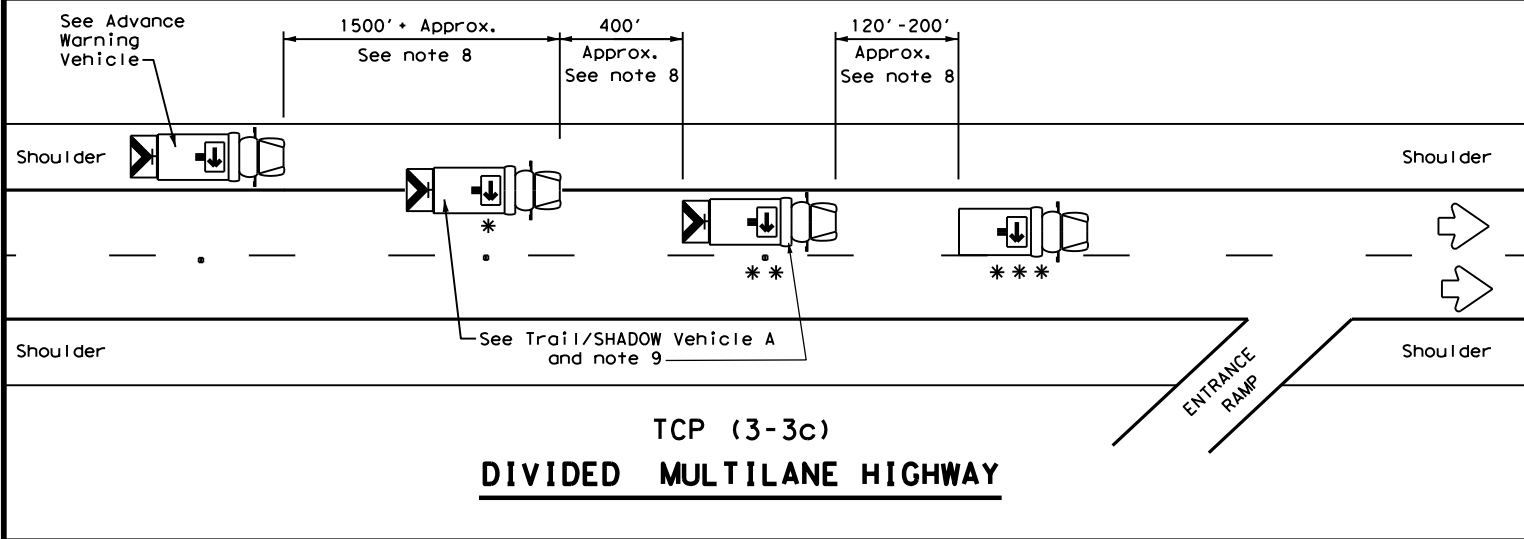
See Advance Warning Vehicle

1500' + Approx.
See note 8

400'
Approx.
See note 8

120'-200'
Approx.
See note 8

Shoulder

Shoulder

*

**

***

See Trail/SHADOW Vehicle A and note 9

Shoulder

Shoulder

ENTRANCE RAMP

TCP (3-3c)

DIVIDED MULTILANE HIGHWAY